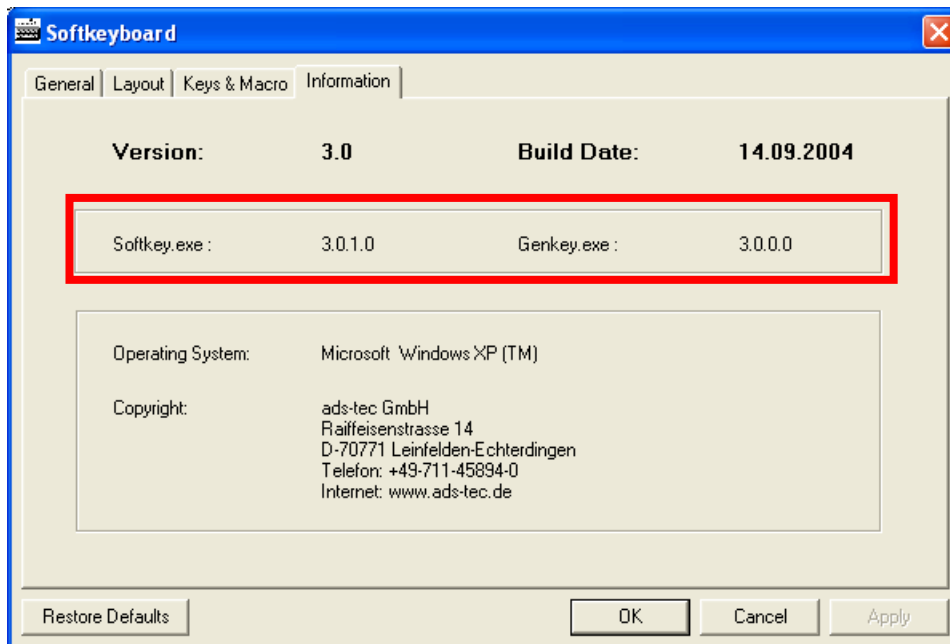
Softkeyboard

General | Layout | Keys & Macro | Information

Version: 3.0 Build Date: 14.09.2004

Softkey.exe : 3.0.1.0 Genkey.exe : 3.0.0.0

Operating System: Microsoft Windows XP (TM)

Copyright: ads-tec GmbH
Raiffeisenstrasse 14
D-70771 Leinfelden-Echterdingen
Telefon: +49-711-45894-0
Internet: www.ads-tec.de

Restore Defaults

OK

Cancel

Apply